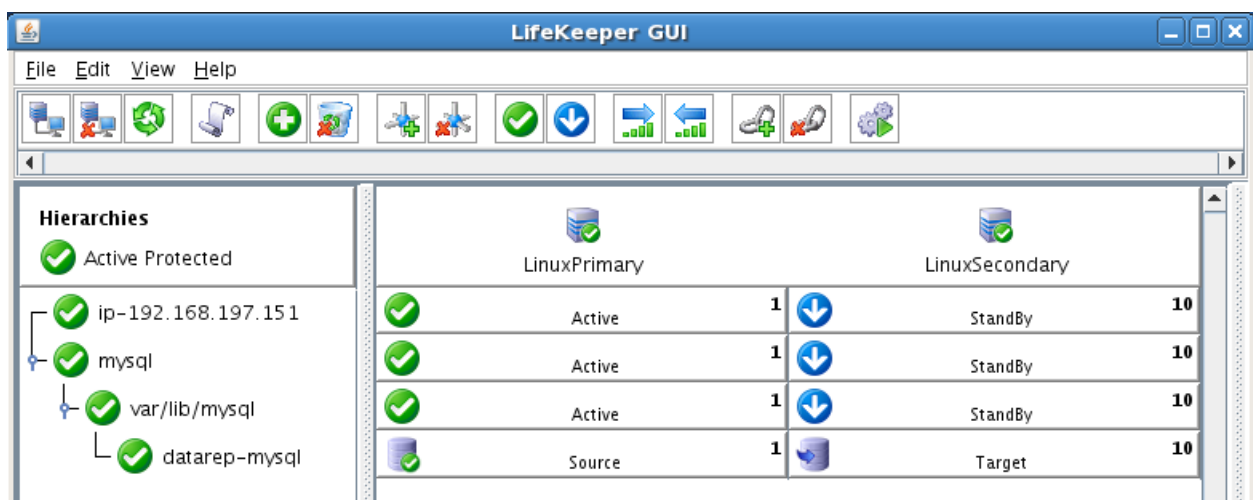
LifeKeeper GUI

File Edit View Help

Hierarchies

Active Protected

ip-192.168.197.151

mysql

var/lib/mysql

datarep-mysql

LinuxPrimary

LinuxSecondary

| LinuxPrimary | | LinuxSecondary | |
|---|---|---|---|
| Active | 1 | StandBy | 10 |
| Active | 1 | StandBy | 10 |
| Active | 1 | StandBy | 10 |
| Source | 1 | Target | 10 |